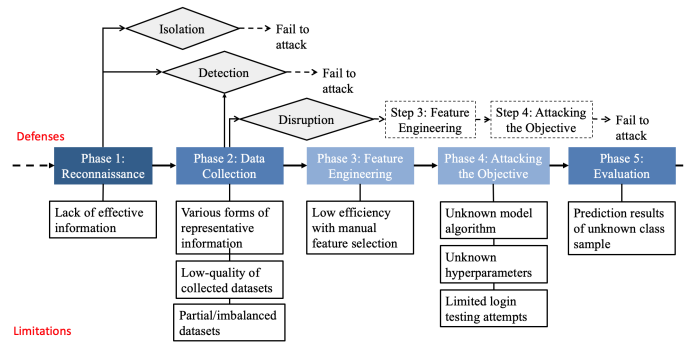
Isolation

Fail to attack

Detection

Fail to attack

Disruption

Step 3: Feature Engineering

Step 4: Attacking the Objective

Fail to attack

Defenses

Phase 1: Reconnaissance

Phase 2: Data Collection

Phase 3: Feature Engineering

Phase 4: Attacking the Objective

Phase 5: Evaluation

Lack of effective information

Various forms of representative information

Low-quality of collected datasets

Partial/imbalanced datasets

Low efficiency with manual feature selection

Unknown model algorithm

Unknown hyperparameters

Limited login testing attempts

Prediction results of unknown class sample

Limitations